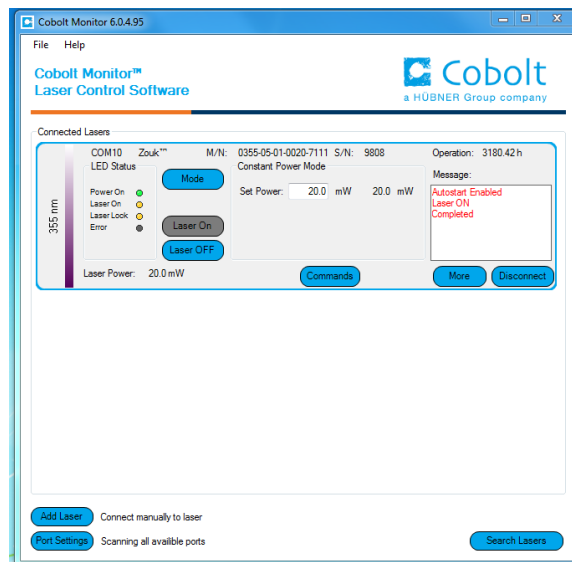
Cobolt Monitor 6.0.4.95

File Help

Cobolt Monitor™
Laser Control Software

Cobolt
a HÜBNER Group company

Connected Lasers

355 nm

COM10 Zouk™ M/N: 0355-05-01-0020-7111 S/N: 9808 Operation: 3180.42 h

LED Status

Power On
Laser On
Laser Lock
Error

Mode

Laser On

Laser OFF

Constant Power Mode

Set Power: 20.0 mW 20.0 mW

Message:

Autostart Enabled
Laser ON
Completed

Laser Power: 20.0 mW

Commands

More

Disconnect

Add Laser Connect manually to laser

Port Settings Scanning all availible ports

Search Lasers